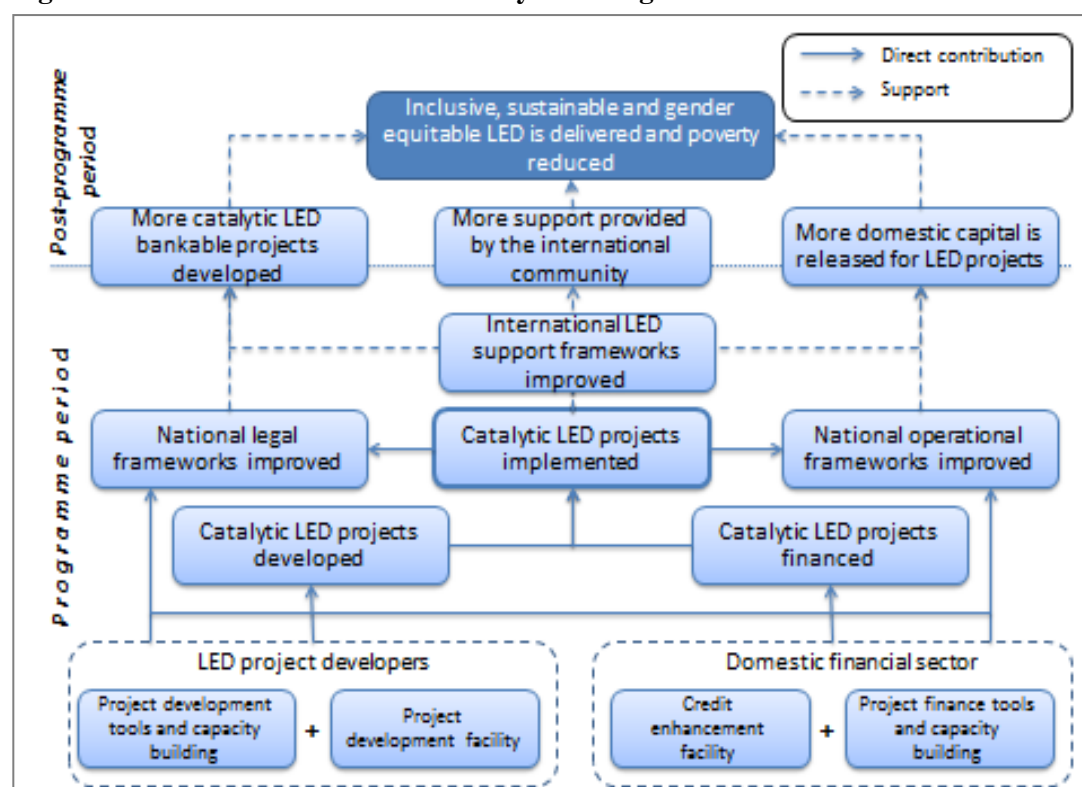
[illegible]

Direct contribution
Support

Post-programme period

Inclusive, sustainable and gender equitable LED is delivered and poverty reduced

More catalytic LED bankable projects developed

More support provided by the international community

More domestic capital is released for LED projects

Programme period

International LED support frameworks improved

National legal frameworks improved

Catalytic LED projects implemented

National operational frameworks improved

Catalytic LED projects developed

Catalytic LED projects financed

LED project developers

Project development tools and capacity building

+

Project development facility

Domestic financial sector

Credit enhancement facility

+

Project finance tools and capacity building